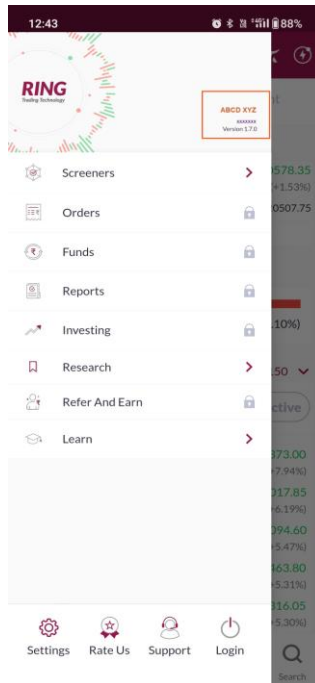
12:43 88%

RING
Trading Technology

ABCD XYZ
xxxxxx
Version 1.7.0

Screeners
Orders
Funds
Reports
Investing
Research
Refer And Earn
Learn

578.35
+1.53%)
0507.75

.10%)
50
ctive
373.00
+7.94%)
017.85
+6.19%)
094.60
+5.47%)
463.80
+5.31%)
316.05
+5.30%)

Settings Rate Us Support Login Search